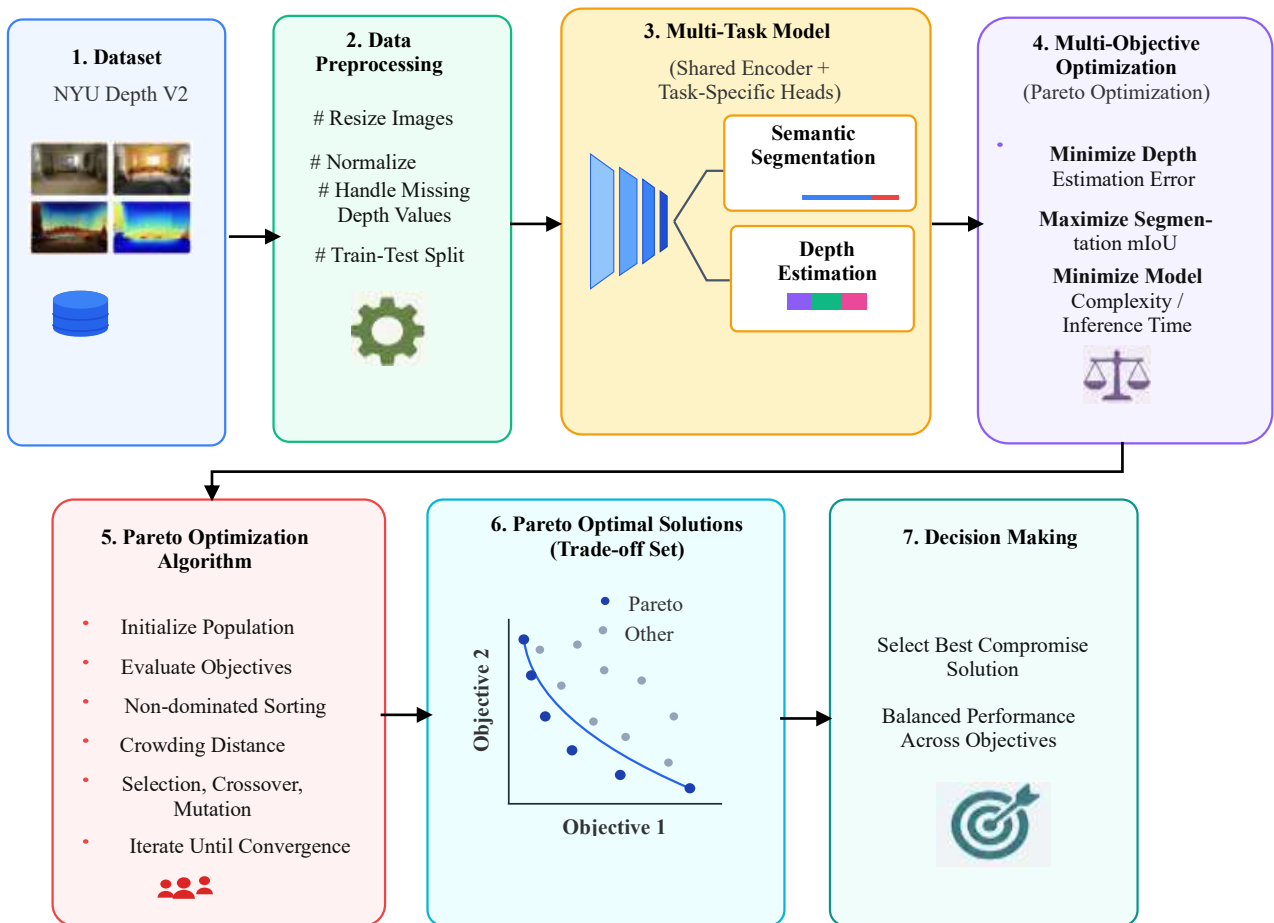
1. Dataset
NYU Depth V2

2. Data Preprocessing

# Resize Images

# Normalize
# Handle Missing Depth Values

# Train-Test Split

3. Multi-Task Model

(Shared Encoder + Task-Specific Heads)

Semantic Segmentation

Depth Estimation

4. Multi-Objective Optimization
(Pareto Optimization)

Minimize Depth Estimation Error

Maximize Segmentation mIoU

Minimize Model Complexity / Inference Time

5. Pareto Optimization Algorithm

Initialize Population

Evaluate Objectives

Non-dominated Sorting

Crowding Distance

Selection, Crossover, Mutation

Iterate Until Convergence

6. Pareto Optimal Solutions (Trade-off Set)

Pareto
Other

Objective 2

Objective 1

7. Decision Making

Select Best Compromise Solution

Balanced Performance Across Objectives